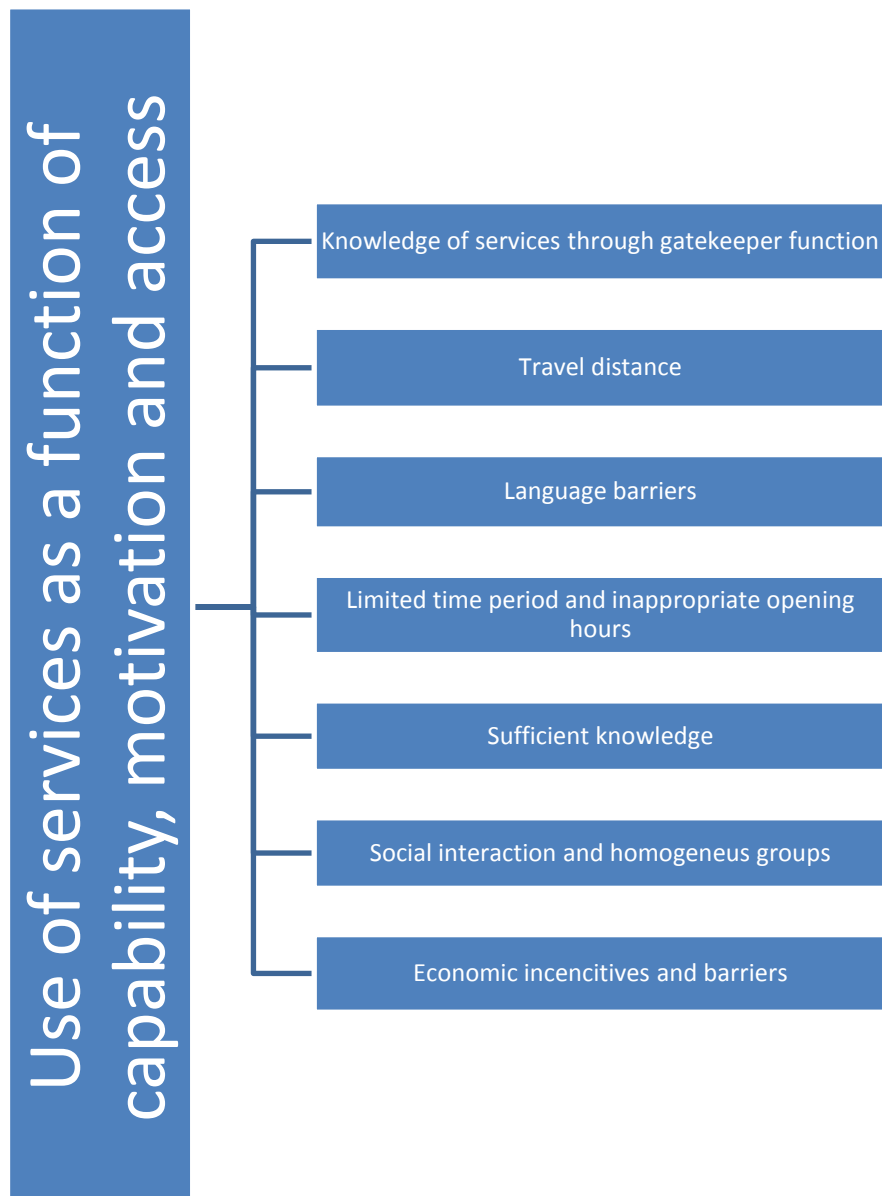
Use of services as a function of capability, motivation and access

Knowledge of services through gatekeeper function

Travel distance

Language barriers

Limited time period and inappropriate opening hours

Sufficient knowledge

Social interaction and homogeneus groups

Economic incencitives and barriers